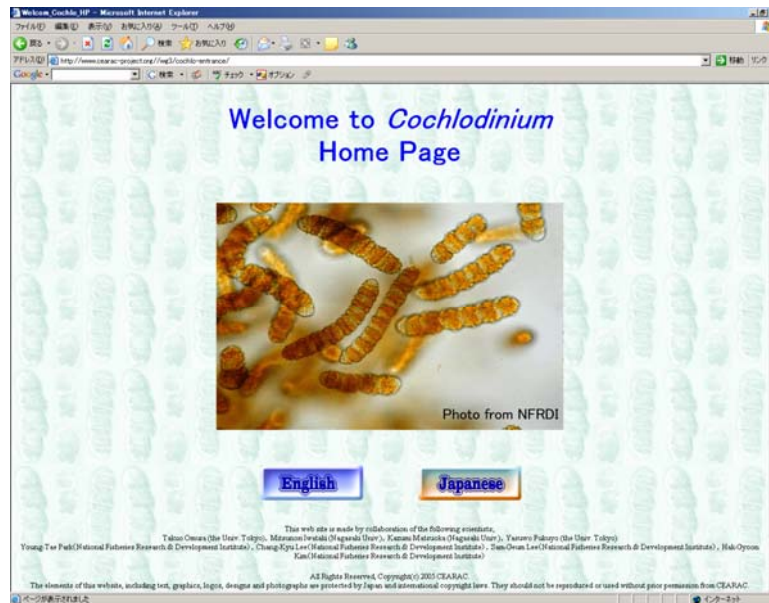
Welcom_Cochlo_HP - Microsoft Internet Explorer

ファイル(F) 編集(E) 表示(V) お気に入り(A) ツール(T) ヘルプ(H)

戻る 検索 お気に入り

アドレス(D) http://www.cearac-project.org/-/wg3/cochlo-entrance/

移動 リンク

Google 検索 チェック オプション

Welcome to *Cochlodinium* Home Page

Photo from NFRDI

English

Japanese

This web site is made by collaboration of the following scientists, Takuo Omura (the Univ. Tokyo), Mitsunori Iwataki (Nagasaki Univ.), Kazumi Matsuoka (Nagasaki Univ.), Yasuwo Fukuyo (the Univ. Tokyo) Young-Tae Park(National Fisheries Research & Development Institute), Chang-Kyu Lee(National Fisheries Research & Development Institute), Sam-Geun Lee(National Fisheries Research & Development Institute), Hak-Gyoon Kim(National Fisheries Research & Development Institute)

All Rights Reserved, Copyright(c) 2005 CEARAC.
The elements of this website, including text, graphics, logos, designs and photographs are protected by Japan and international copyright laws. They should not be reproduced or used without prior permission from CEARAC.

ページが表示されました

インターネット